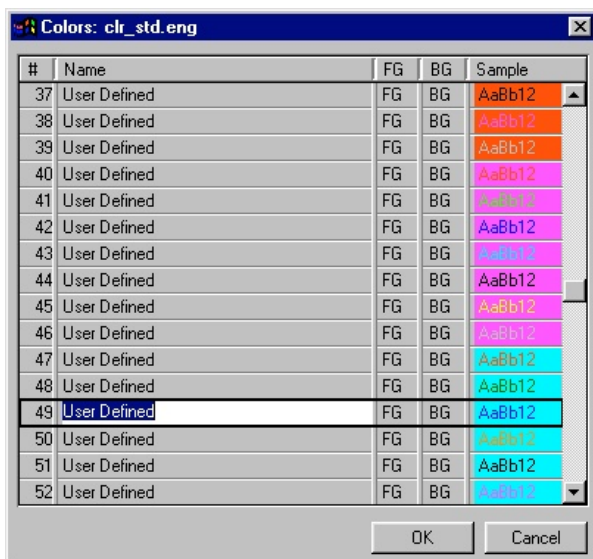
Colors: clr_std.eng

| # | Name | FG | BG | Sample |
|---|---|---|---|---|
| 37 | User Defined | FG | BG | AaBb12 |
| 38 | User Defined | FG | BG | AaBb12 |
| 39 | User Defined | FG | BG | AaBb12 |
| 40 | User Defined | FG | BG | AaBb12 |
| 41 | User Defined | FG | BG | AaBb12 |
| 42 | User Defined | FG | BG | AaBb12 |
| 43 | User Defined | FG | BG | AaBb12 |
| 44 | User Defined | FG | BG | AaBb12 |
| 45 | User Defined | FG | BG | AaBb12 |
| 46 | User Defined | FG | BG | AaBb12 |
| 47 | User Defined | FG | BG | AaBb12 |
| 48 | User Defined | FG | BG | AaBb12 |
| 49 | User Defined | FG | BG | AaBb12 |
| 50 | User Defined | FG | BG | AaBb12 |
| 51 | User Defined | FG | BG | AaBb12 |
| 52 | User Defined | FG | BG | AaBb12 |

OK Cancel